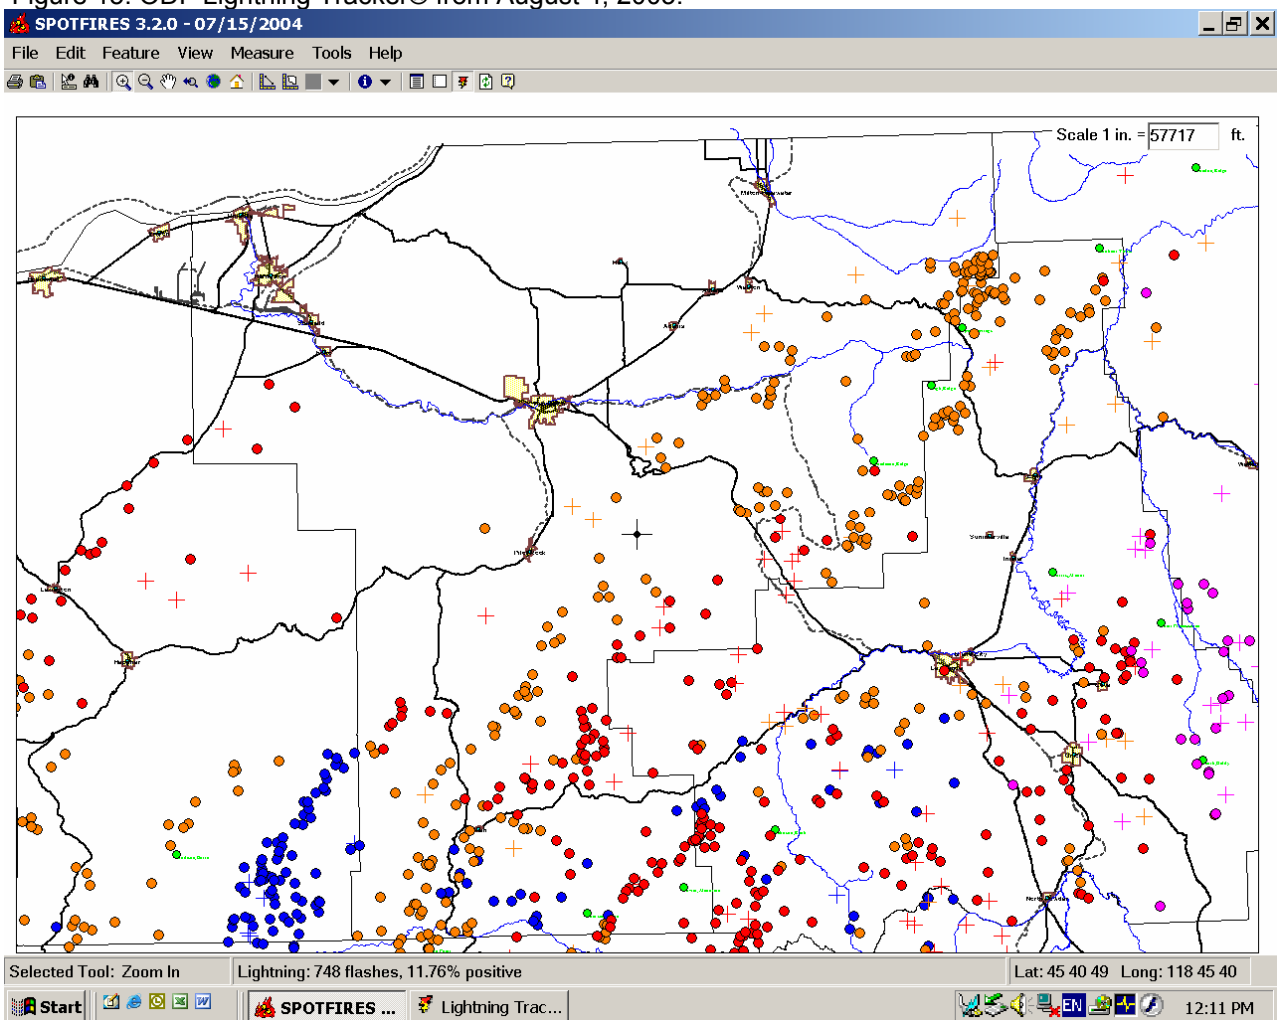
SPOTFIRES 3.2.0 - 07/15/2004

File Edit Feature View Measure Tools Help

Scale 1 in. = 57717 ft.

Selected Tool: Zoom In

Lightning: 748 flashes, 11.76% positive

Lat: 45 40 49 Long: 118 45 40

Start

SPOTFIRES ...

Lightning Trac...

EN

12:11 PM